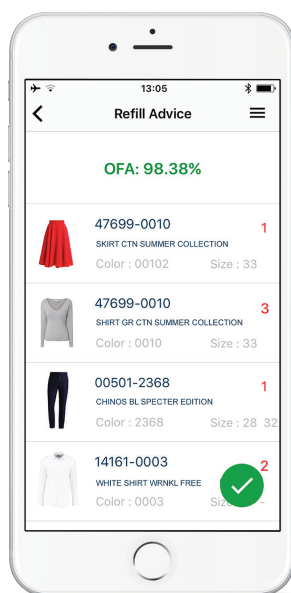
13:05

Refill Advice

OFA: 98.38%

47699-0010
SKIRT CTN SUMMER COLLECTION
Color : 00102 Size : 33
1

47699-0010
SHIRT GR CTN SUMMER COLLECTION
Color : 0010 Size : 33
3

00501-2368
CHINOS BL SPECTER EDITION
Color : 2368 Size : 28 32
1

14161-0003
WHITE SHIRT WRNKL FREE
Color : 0003 Size
2